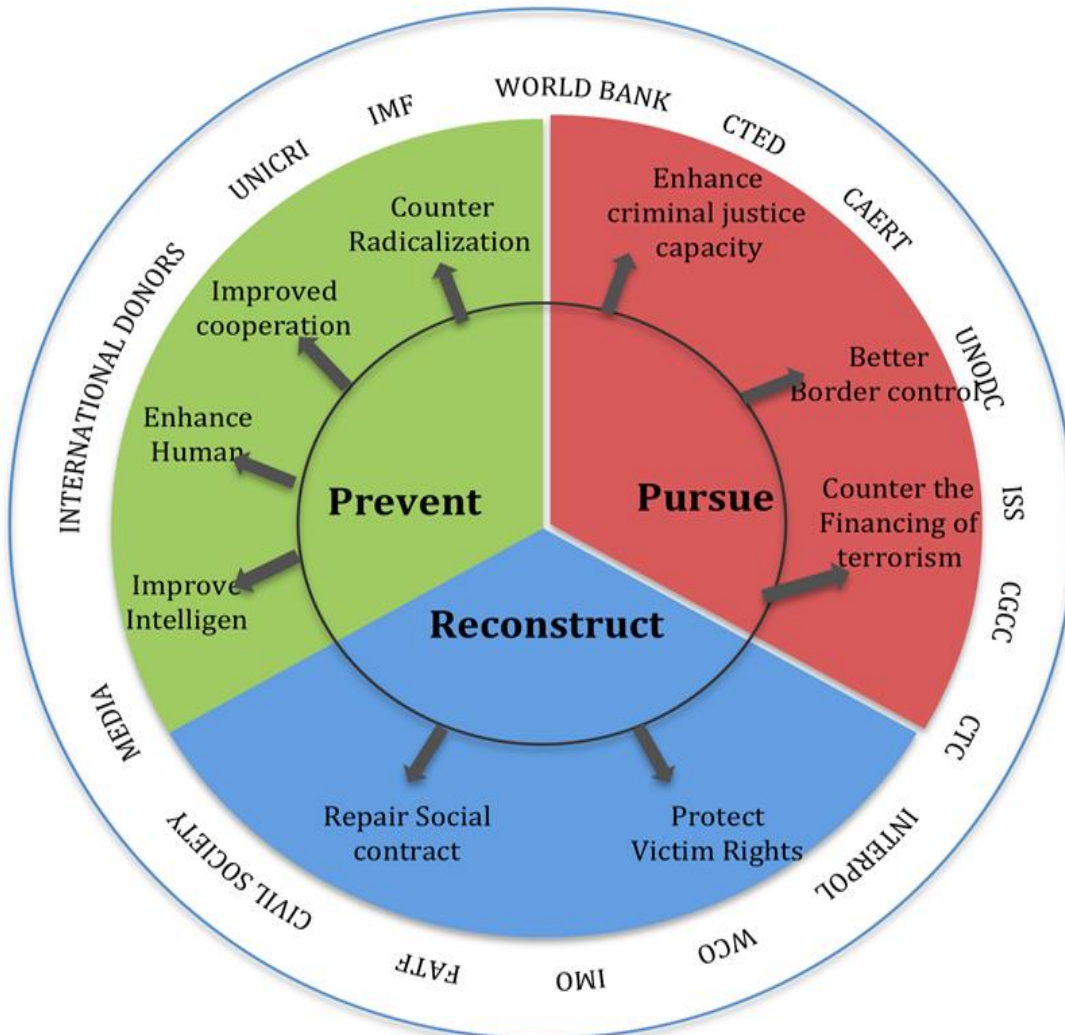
WORLD BANK
CTED
CAERT
UNODC
ISS
CGCC
CTC
INTERPOL
WCO
IMO
FATF
CIVIL SOCIETY
MEDIA
INTERNATIONAL DONORS
UNICRI
IMF

Counter Radicalization

Improved cooperation

Enhance Human

Improve Intelligen

Prevent

Enhance criminal justice capacity

Better Border control

Counter the Financing of terrorism

Pursue

Reconstruct

Repair Social contract

Protect Victim Rights